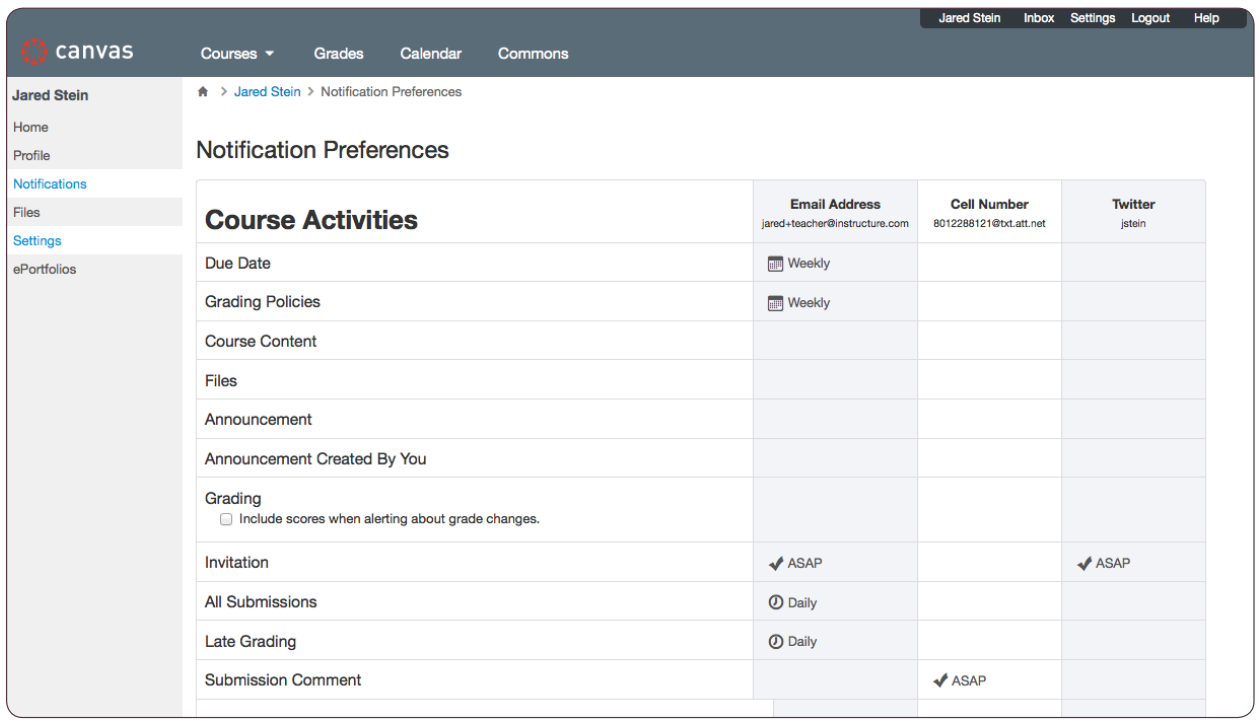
Jared Stein Inbox Settings Logout Help

canvas

Courses ▾ Grades Calendar Commons

Jared Stein

Home

Profile

Notifications

Files

Settings

ePortfolios

Jared Stein > Notification Preferences

Notification Preferences

| Course Activities | Email Address jared+teacher@instructure.com | Cell Number 8012288121@txt.att.net | Twitter jstein |
|---|---|---|---|
| Due Date | Weekly | | |
| Grading Policies | Weekly | | |
| Course Content | | | |
| Files | | | |
| Announcement | | | |
| Announcement Created By You | | | |
| Grading<br>Include scores when alerting about grade changes. | | | |
| Invitation | ASAP | | ASAP |
| All Submissions | Daily | | |
| Late Grading | Daily | | |
| Submission Comment | | ASAP | |